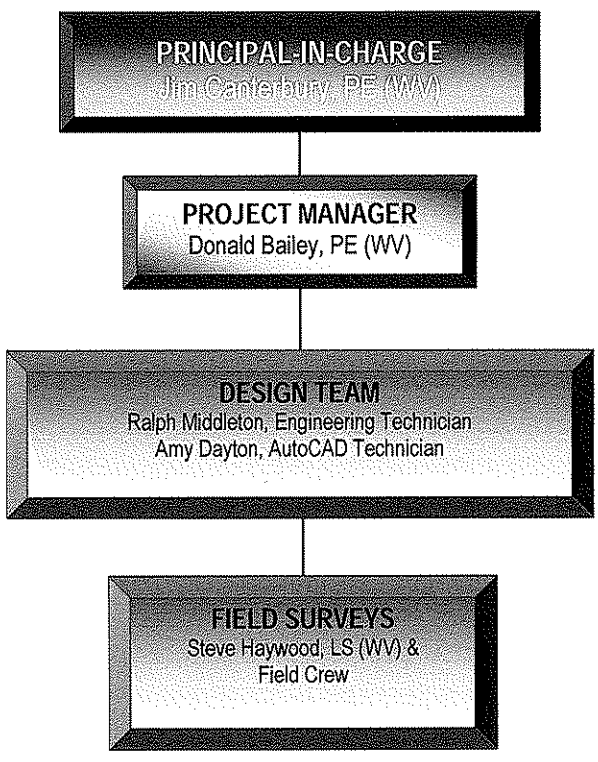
PRINCIPAL-IN-CHARGE
Jim Canterbury, PE (WV)

PROJECT MANAGER
Donald Bailey, PE (WV)

DESIGN TEAM
Ralph Middleton, Engineering Technician
Amy Dayton, AutoCAD Technician

FIELD SURVEYS
Steve Haywood, LS (WV) &
Field Crew